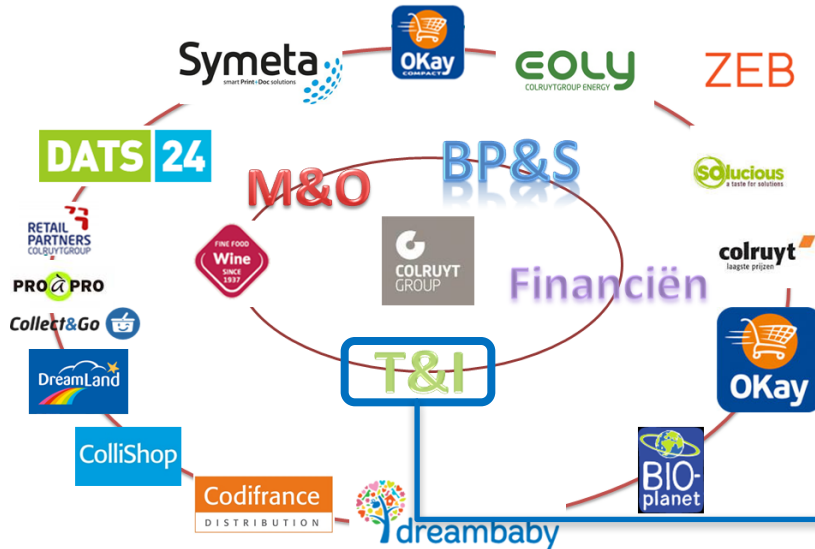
Symeta
smart Print & Doc solutions

OKay
COMPACT

EOLY
COLRUYTGROUP ENERGY

ZEB

DATS 24

BP&S

M&O

SOlucious
a taste for solutions

RETAIL PARTNERS
COLRUYTGROUP

FINE FOOD
Wine
SINCE 1937

COLRUYT
GROUP

colruyt
laagste prijzen

Financiën

PRO À PRO

Collect&Go

OKay

T&I

DreamLand

ColliShop

BIO-planet

Codifrance
DISTRIBUTION

dreambaby